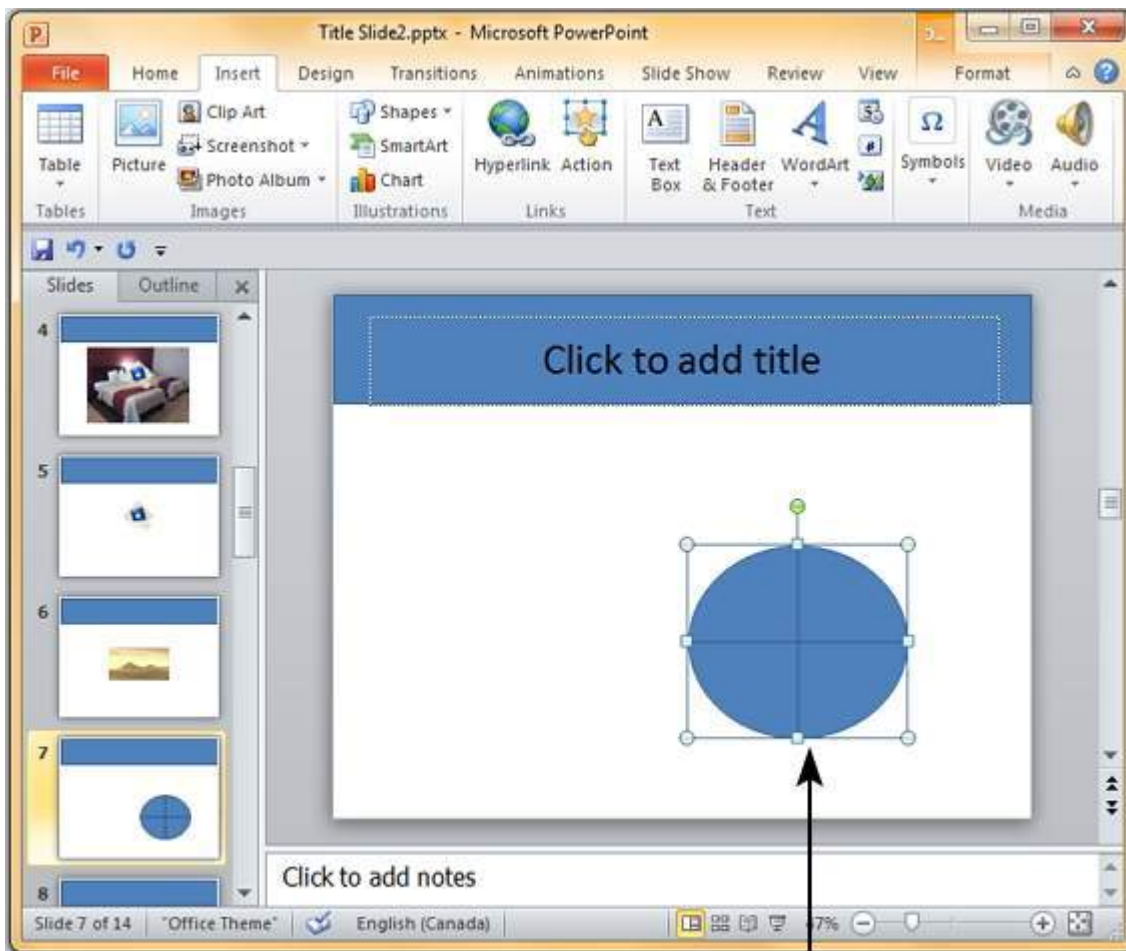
Title Slide2.pptx - Microsoft PowerPoint

File Home Insert Design Transitions Animations Slide Show Review View Format

Table
Tables

Picture
Clip Art
Screenshot
Photo Album
Images

Shapes
SmartArt
Chart
Illustrations

Hyperlink Action
Links

Text Box
Header & Footer
WordArt
Text

Symbols

Video Audio
Media

Slides Outline

4
5
6
7
8

Click to add title

Click to add notes

Slide 7 of 14 "Office Theme" English (Canada) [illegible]7%